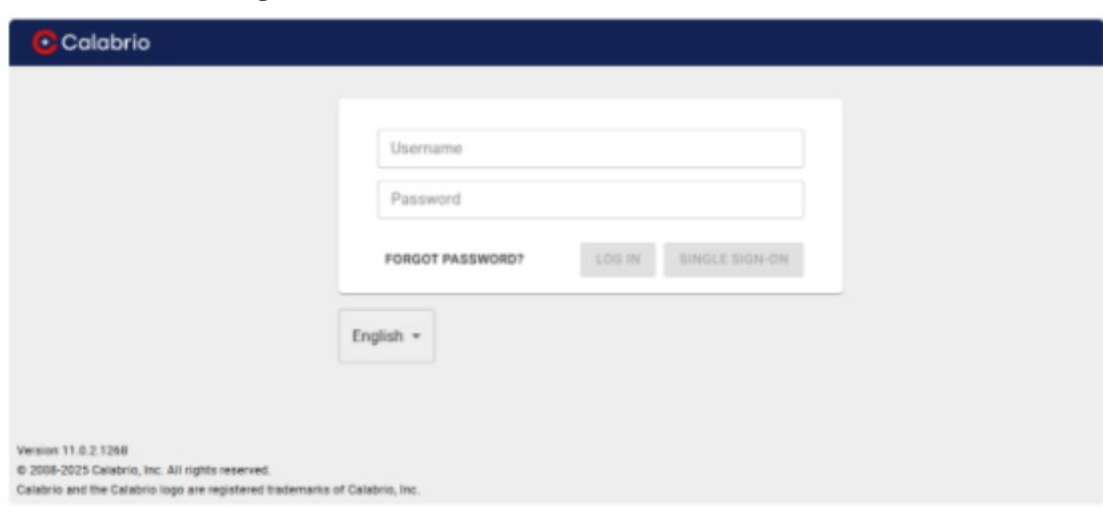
Calabrio

Username

Password

FORGOT PASSWORD?

LOG IN

SINGLE SIGN-ON

English

Version 11.0.2.1268
© 2008-2025 Calabrio, Inc. All rights reserved.
Calabrio and the Calabrio logo are registered trademarks of Calabrio, Inc.